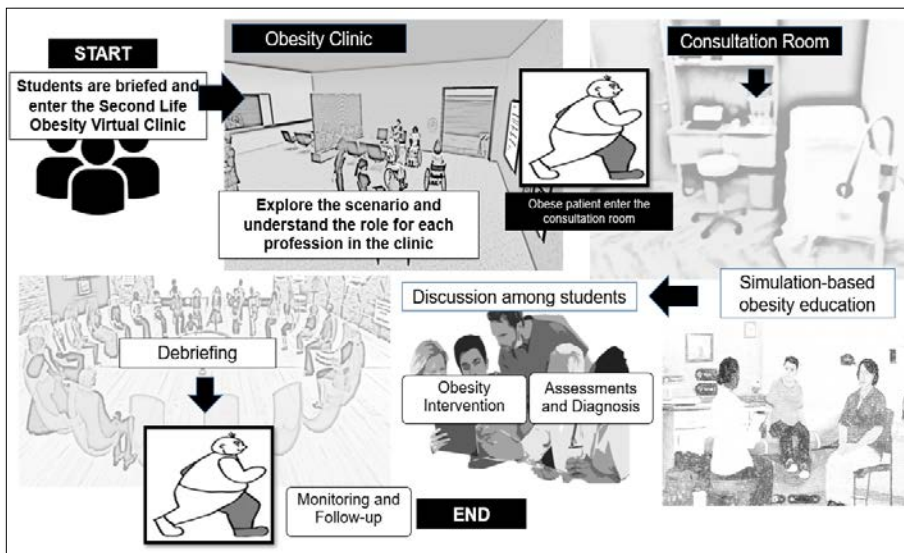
START

Students are briefed and enter the Second Life Obesity Virtual Clinic

Obesity Clinic

Explore the scenario and understand the role for each profession in the clinic

Obese patient enter the consultation room

Consultation Room

Simulation-based obesity education

Discussion among students

Obesity Intervention

Assessments and Diagnosis

Debriefing

Monitoring and Follow-up

END